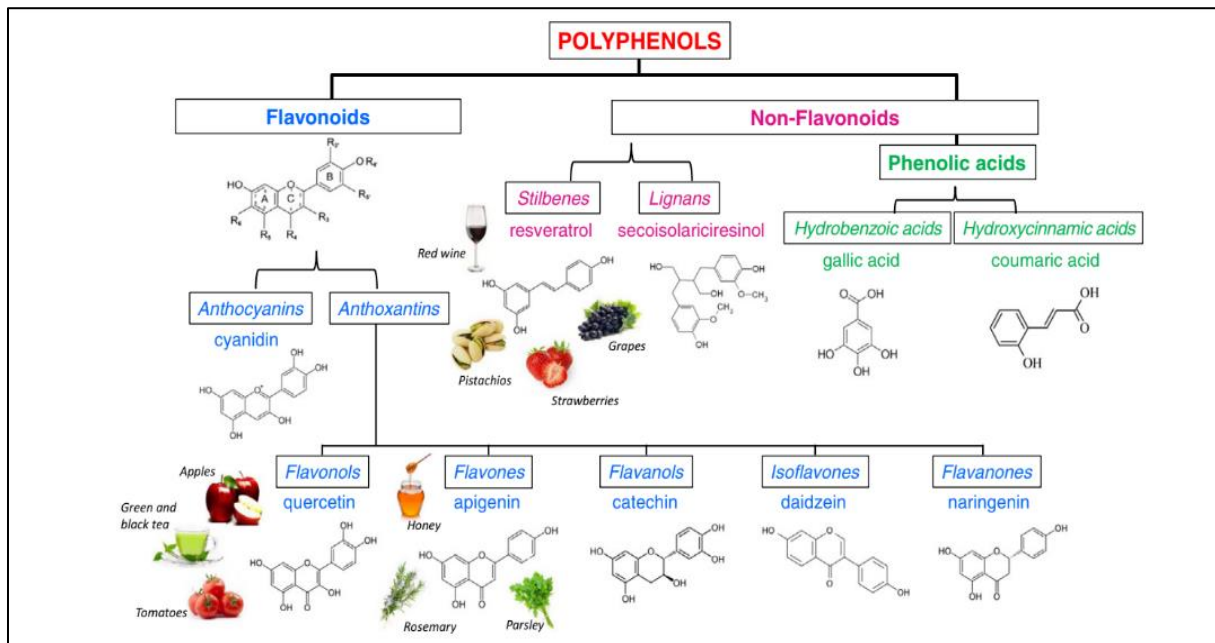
POLYPHENOLS

Flavonoids

Non-Flavonoids

Phenolic acids

Stilbenes

Lignans

resveratrol

secoisolariciresinol

Hydrobenzoic acids

Hydroxycinnamic acids

gallic acid

coumaric acid

Red wine

Pistachios

Strawberries

Grapes

Anthocyanins

Anthoxantins

cyanidin

Apples

Green and black tea

Tomatoes

Flavonols

quercetin

Honey

Flavones

apigenin

Rosemary

Parsley

Flavanols

catechin

Isoflavones

daidzein

Flavanones

naringenin